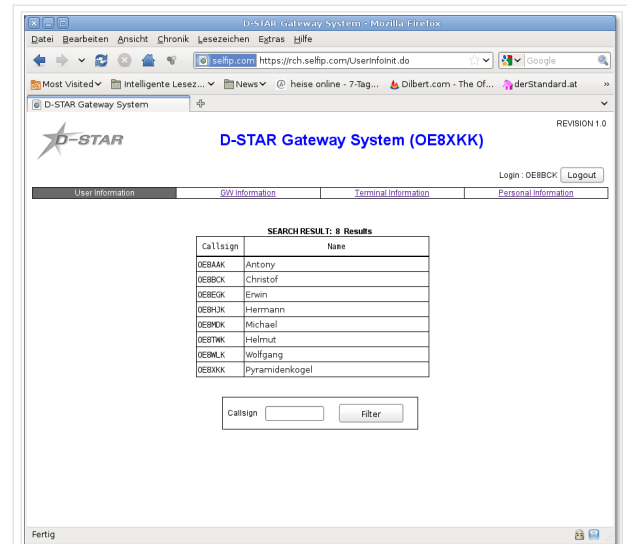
D-STAR Gateway System - Mozilla Firefox

Datei Bearbeiten Ansicht Chronik Lesezeichen Extras Hilfe

selfip.com https://rch.selfip.com/UserInfoInit.do

Google

Most Visited Intelligente Lesez... News heise online - 7-Tag... Dilbert.com - The Of... derStandard.at

D-STAR Gateway System

D-STAR

D-STAR Gateway System (OE8XKK)

REVISION 1.0

Login : OE8BCK Logout

User Information | GW Information | Terminal Information | Personal Information

SEARCH RESULT: 8 Results

| Callsign | Name |
|---|---|
| OE8AAK | Antony |
| OE8BCK | Christof |
| OE8EGK | Erwin |
| OE8HJK | Hermann |
| OE8MDK | Michael |
| OE8TWK | Helmut |
| OE8WLK | Wolfgang |
| OE8XKK | Pyramidenkogel |

Callsign Filter

Fertig